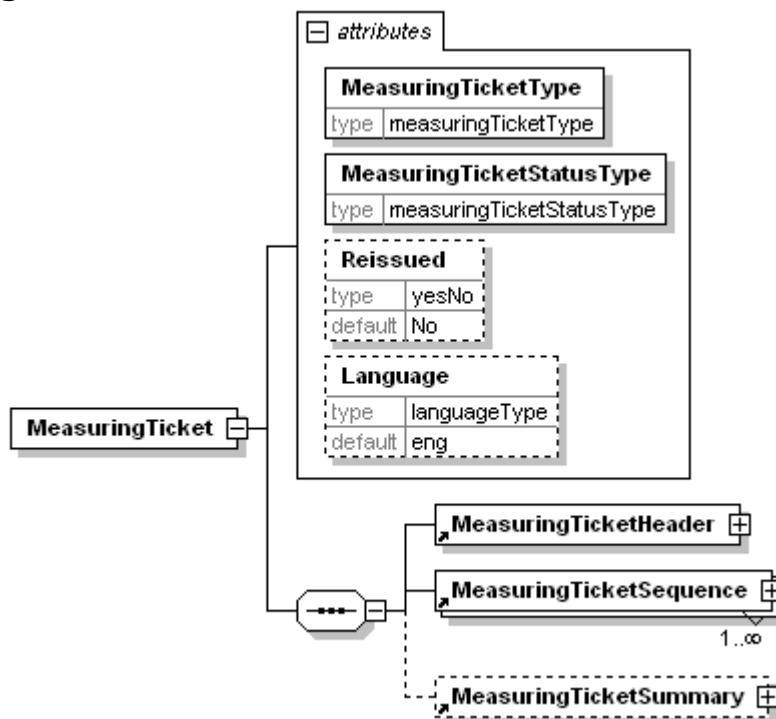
attributes

MeasuringTicketType

| type | measuringTicketType |
|---|---|

MeasuringTicketStatusType

| type | measuringTicketStatusType |
|---|---|

Reissued

| type | yesNo |
|---|---|
| default | No |

Language

| type | languageType |
|---|---|
| default | eng |

MeasuringTicket

MeasuringTicketHeader

MeasuringTicketSequence

1..∞

MeasuringTicketSummary